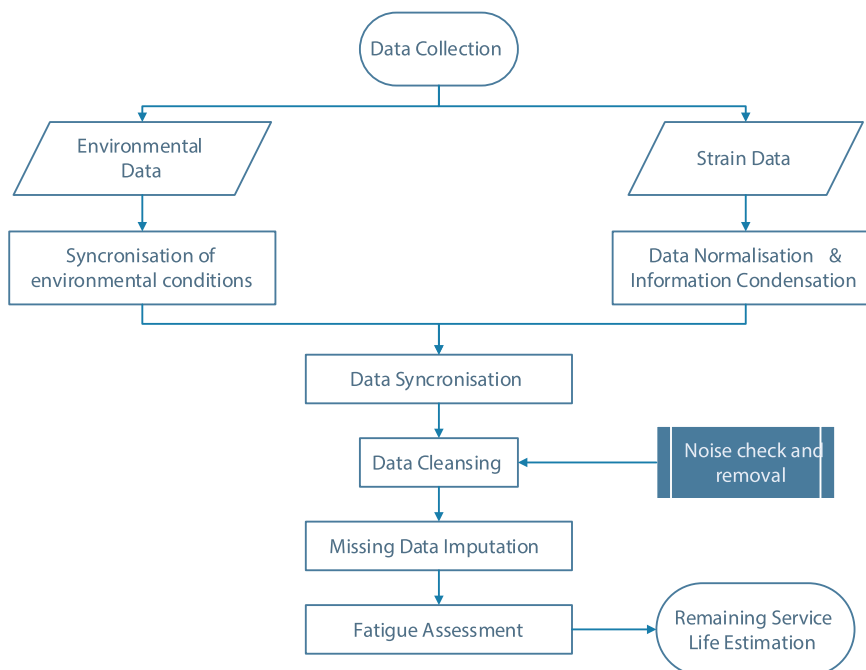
Data Collection

Environmental Data

Strain Data

Syncronisation of environmental conditions

Data Normalisation & Information Condensation

Data Syncronisation

Data Cleansing

Noise check and removal

Missing Data Imputation

Fatigue Assessment

Remaining Service Life Estimation